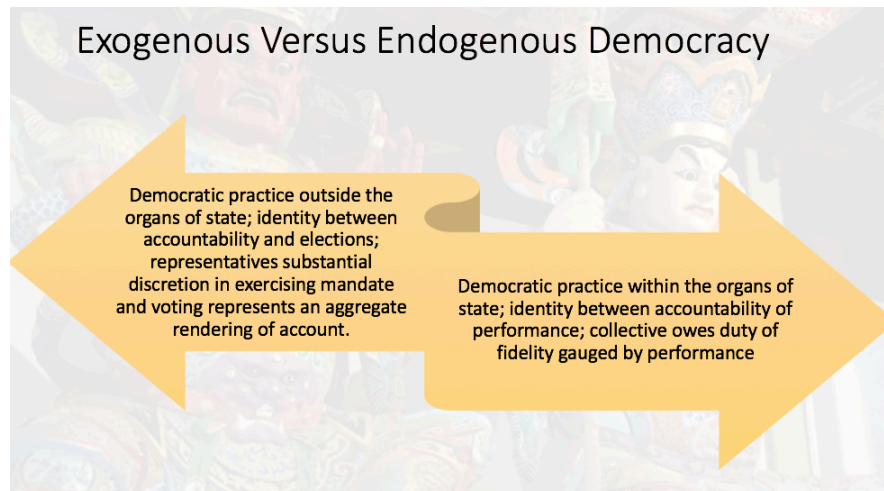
Exogenous Versus Endogenous Democracy

Democratic practice outside the organs of state; identity between accountability and elections; representatives substantial discretion in exercising mandate and voting represents an aggregate rendering of account.

Democratic practice within the organs of state; identity between accountability of performance; collective owes duty of fidelity gauged by performance